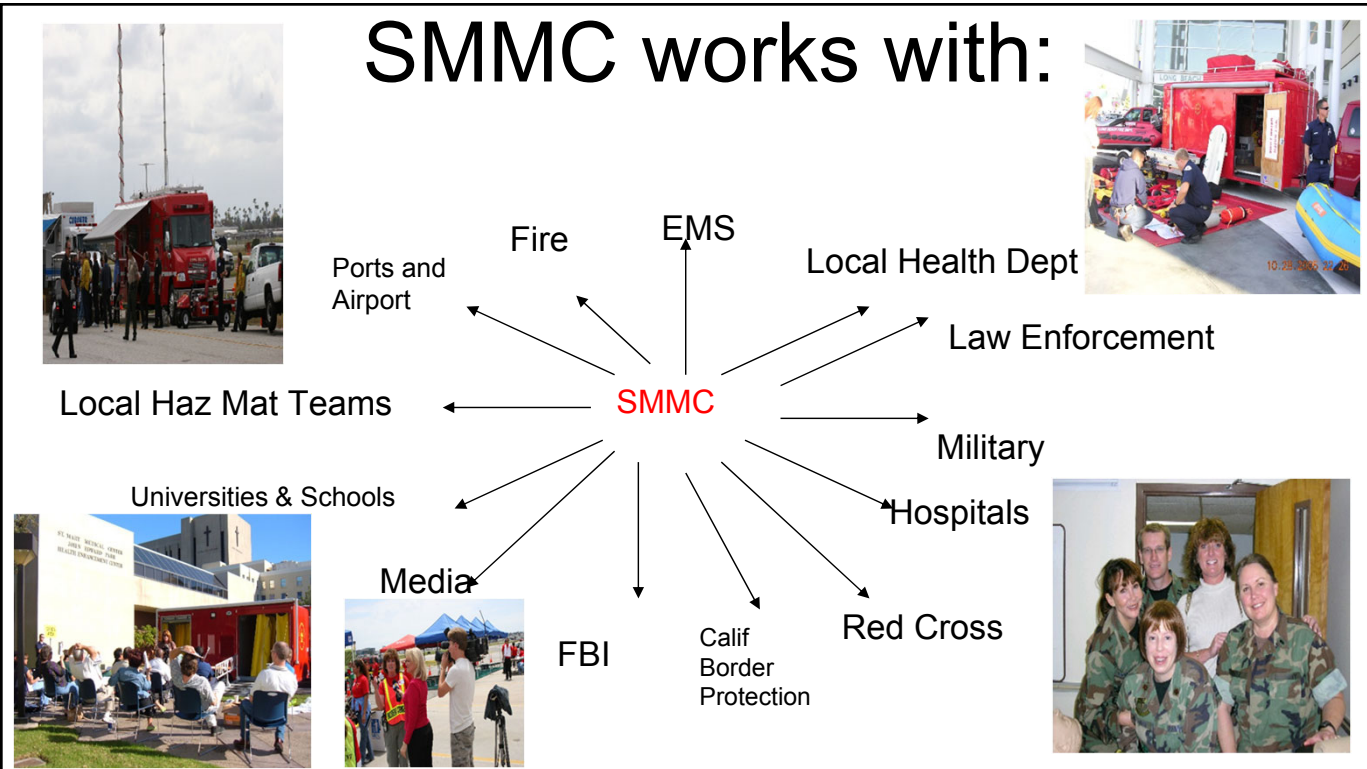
SMMC works with:

Ports and Airport

Fire

EMS

Local Health Dept

Law Enforcement

Local Haz Mat Teams

SMMC

Military

Universities & Schools

Hospitals

Media

FBI

Calif Border Protection

Red Cross